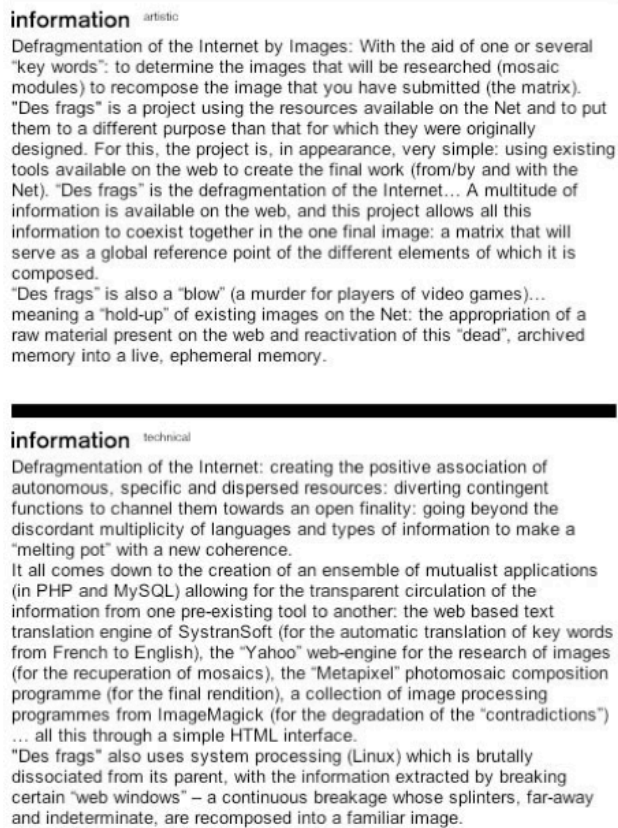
information artistic

Defragmentation of the Internet by Images: With the aid of one or several "key words": to determine the images that will be researched (mosaic modules) to recompose the image that you have submitted (the matrix).
"Des frags" is a project using the resources available on the Net and to put them to a different purpose than that for which they were originally designed. For this, the project is, in appearance, very simple: using existing tools available on the web to create the final work (from/by and with the Net). "Des frags" is the defragmentation of the Internet... A multitude of information is available on the web, and this project allows all this information to coexist together in the one final image: a matrix that will serve as a global reference point of the different elements of which it is composed.
"Des frags" is also a "blow" (a murder for players of video games)... meaning a "hold-up" of existing images on the Net: the appropriation of a raw material present on the web and reactivation of this "dead", archived memory into a live, ephemeral memory.

information technical

Defragmentation of the Internet: creating the positive association of autonomous, specific and dispersed resources: diverting contingent functions to channel them towards an open finality: going beyond the discordant multiplicity of languages and types of information to make a "melting pot" with a new coherence.
It all comes down to the creation of an ensemble of mutualist applications (in PHP and MySQL) allowing for the transparent circulation of the information from one pre-existing tool to another: the web based text translation engine of SystranSoft (for the automatic translation of key words from French to English), the "Yahoo" web-engine for the research of images (for the recuperation of mosaics), the "Metapixel" photomosaic composition programme (for the final rendition), a collection of image processing programmes from ImageMagick (for the degradation of the "contradictions") ... all this through a simple HTML interface.
"Des frags" also uses system processing (Linux) which is brutally dissociated from its parent, with the information extracted by breaking certain "web windows" – a continuous breakage whose splinters, far-away and indeterminate, are recomposed into a familiar image.